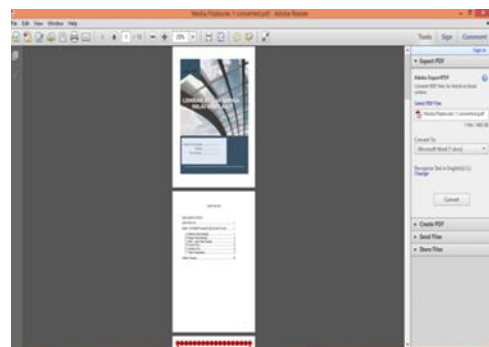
Media Pipeuix 1 converted.pdf - Adobe Reader

File Edit View Window Help

1 / 28 25%

Tools Sign Comment

Sign In

▾ Export PDF

Adobe ExportPDF

Convert PDF files to Word or Excel online.

Select PDF File:

Media Pipeuix 1 converted.pdf

1 file / 682 kB

Convert To:

Microsoft Word (*.docx)

Recognize Text in English(U.S.)

Change

Convert

▸ Create PDF

▸ Send Files

▸ Store Files

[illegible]